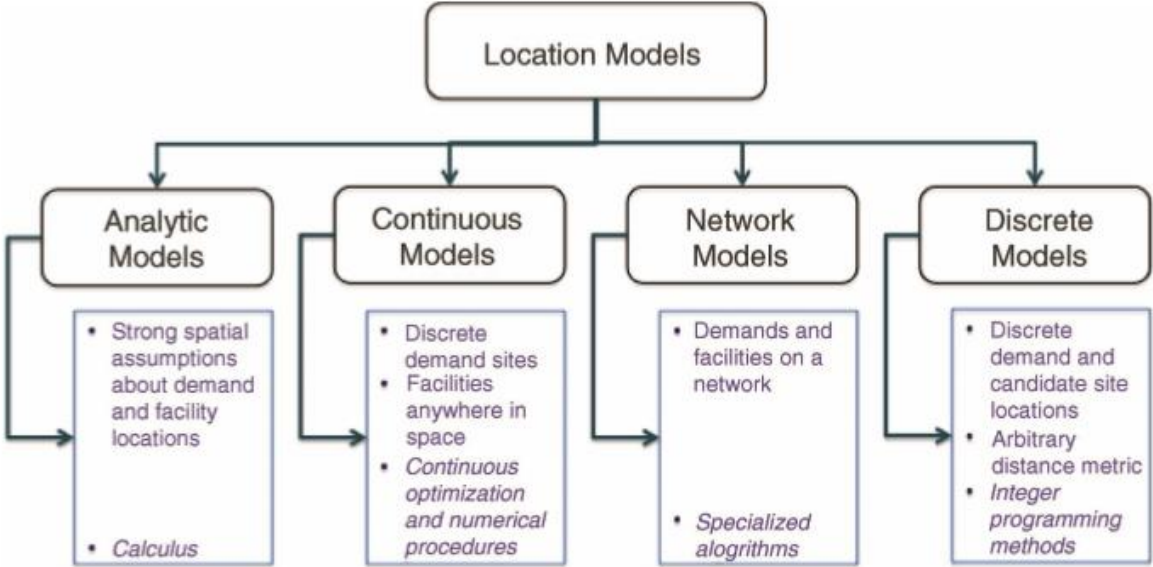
Location Models

Analytic Models

- Strong spatial assumptions about demand and facility locations
- Calculus

Continuous Models

- Discrete demand sites
- Facilities anywhere in space
- Continuous optimization and numerical procedures

Network Models

- Demands and facilities on a network
- Specialized alogrithms

Discrete Models

- Discrete demand and candidate site locations
- Arbitrary distance metric
- Integer programming methods